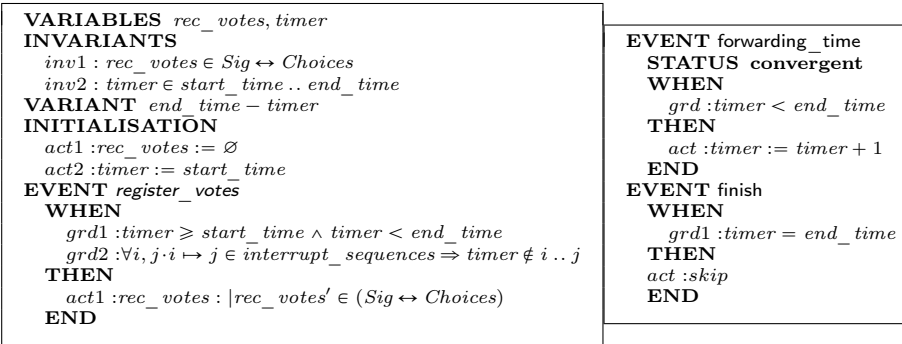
**VARIABLES** $rec\_votes, timer$
**INVARIANTS**
$inv1 : rec\_votes \in Sig \leftrightarrow Choices$
$inv2 : timer \in start\_time \,..\, end\_time$
**VARIANT** $end\_time - timer$
**INITIALISATION**
$act1 : rec\_votes := \varnothing$
$act2 : timer := start\_time$
**EVENT** register_votes
**WHEN**
$grd1 : timer \geqslant start\_time \wedge timer < end\_time$
$grd2 : \forall i, j \cdot i \mapsto j \in interrupt\_sequences \Rightarrow timer \notin i \,..\, j$
**THEN**
$act1 : rec\_votes : | rec\_votes' \in (Sig \leftrightarrow Choices)$
**END**

**EVENT** forwarding_time
**STATUS convergent**
**WHEN**
$grd : timer < end\_time$
**THEN**
$act : timer := timer + 1$
**END**
**EVENT** finish
**WHEN**
$grd1 : timer = end\_time$
**THEN**
$act : skip$
**END**